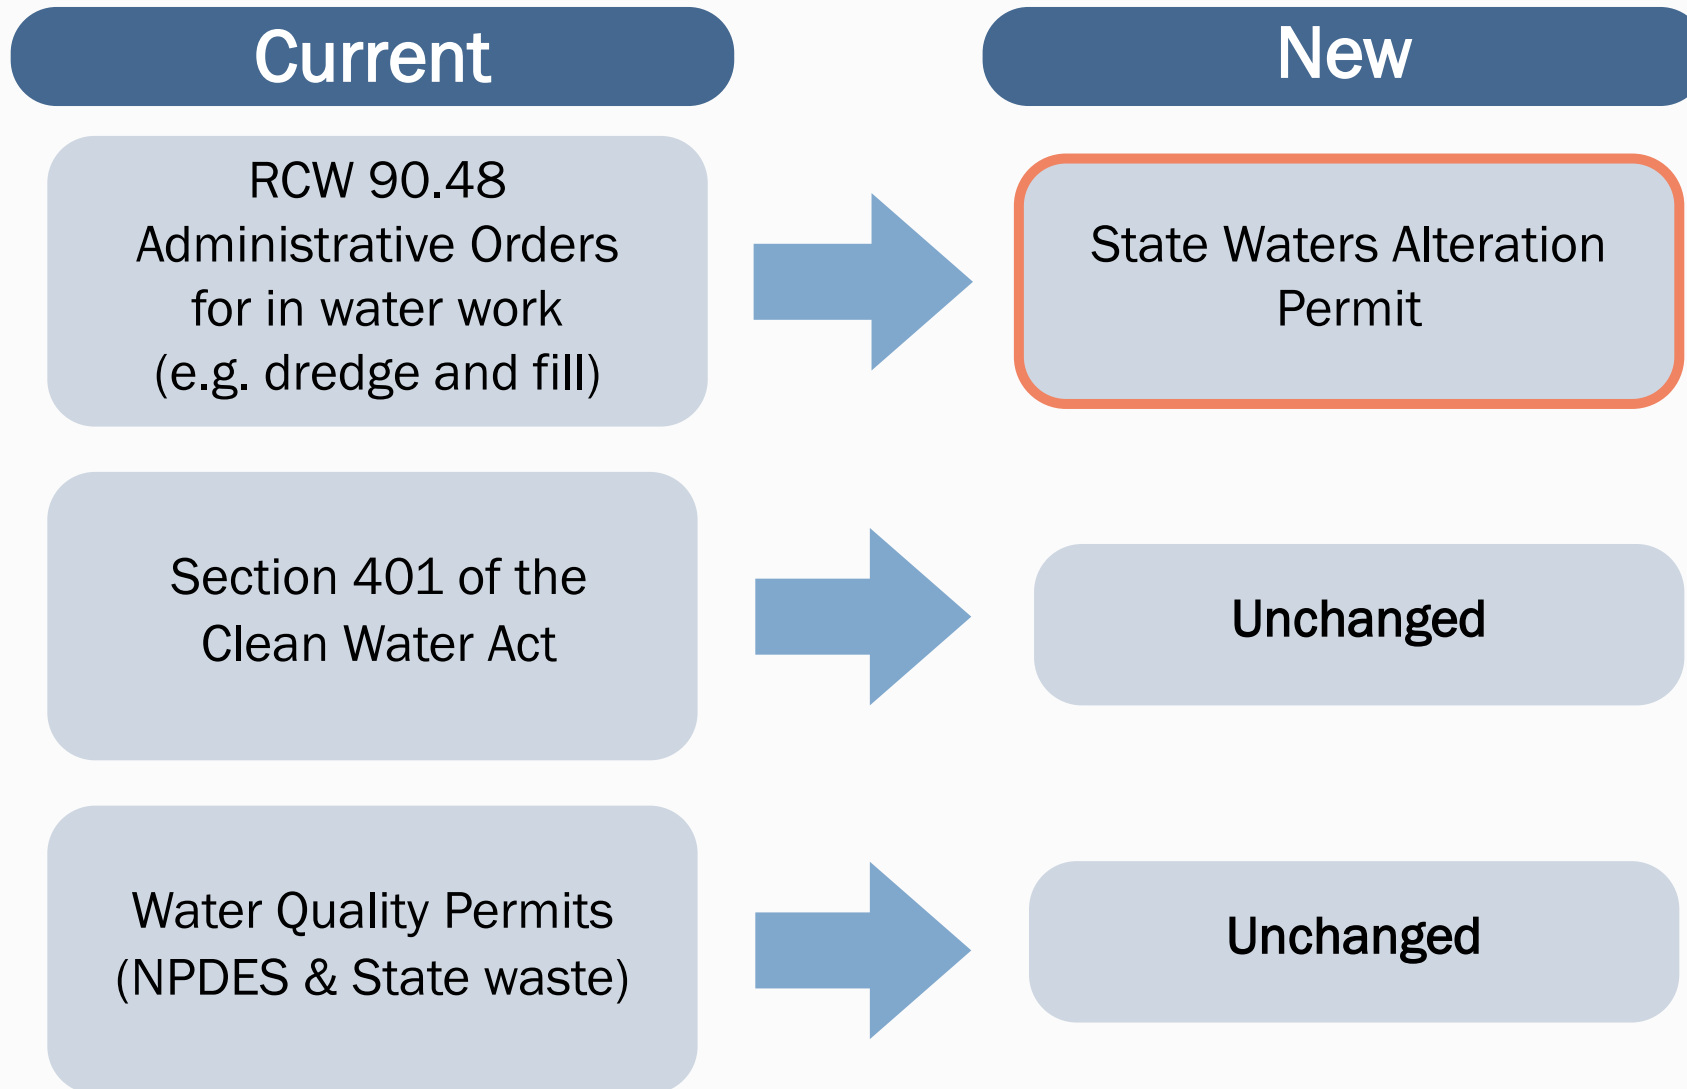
Current

New

RCW 90.48 Administrative Orders for in water work (e.g. dredge and fill)

State Waters Alteration Permit

Section 401 of the Clean Water Act

Unchanged

Water Quality Permits (NPDES & State waste)

Unchanged